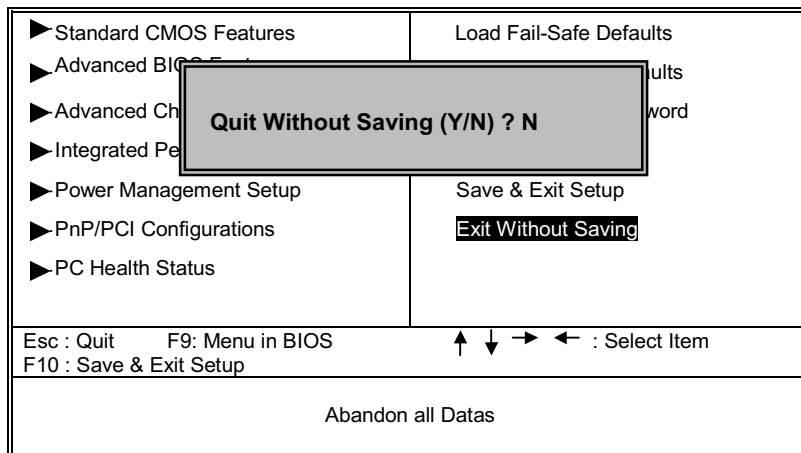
Standard CMOS Features
Advanced BIOS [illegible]
Advanced Ch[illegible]
Integrated Pe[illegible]
Power Management Setup
PnP/PCI Configurations
PC Health Status

Load Fail-Safe Defaults
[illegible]ults
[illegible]word
Save & Exit Setup
Exit Without Saving

Quit Without Saving (Y/N) ? N

Esc : Quit F9: Menu in BIOS
F10 : Save & Exit Setup
↑ ↓ → ← : Select Item

Abandon all Datas